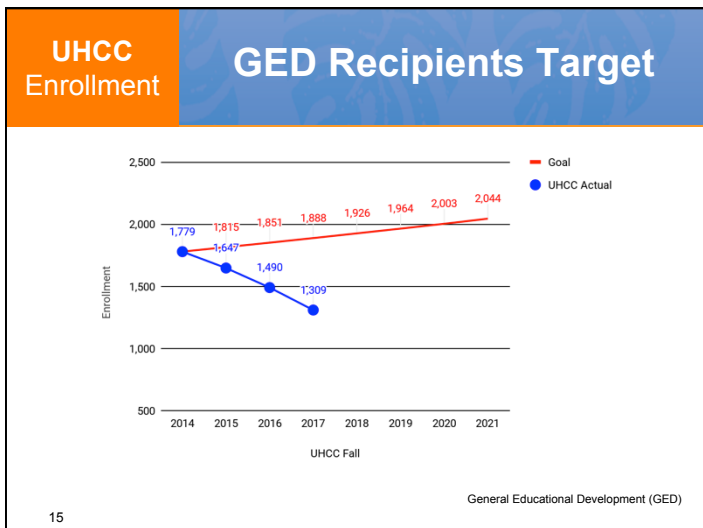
UHCC
Enrollment

GED Recipients Target

2,500
2,000
1,500
1,000
500

Enrollment

1,779
1,815
1,647
1,851
1,490
1,888
1,309
1,926
1,964
2,003
2,044

2014 2015 2016 2017 2018 2019 2020 2021

UHCC Fall

Goal
UHCC Actual

General Educational Development (GED)

15